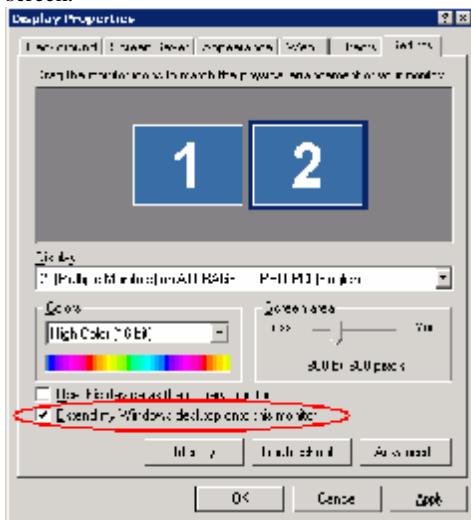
screen.

Display Properties

Background | Screen Saver | Appearance | Web | Effects | Settings

Drag the monitor icons to match the physical arrangement of your monitors.

1 2

Display:

2. [Multiple Monitors] on ATI RAGE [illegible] PRO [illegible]

Colors

High Color (16 bit)

Screen area

Less More

800 by 600 pixels

Use this device as the primary monitor.

Extend my Windows desktop onto this monitor.

Identify Troubleshoot... Advanced...

OK Cancel Apply